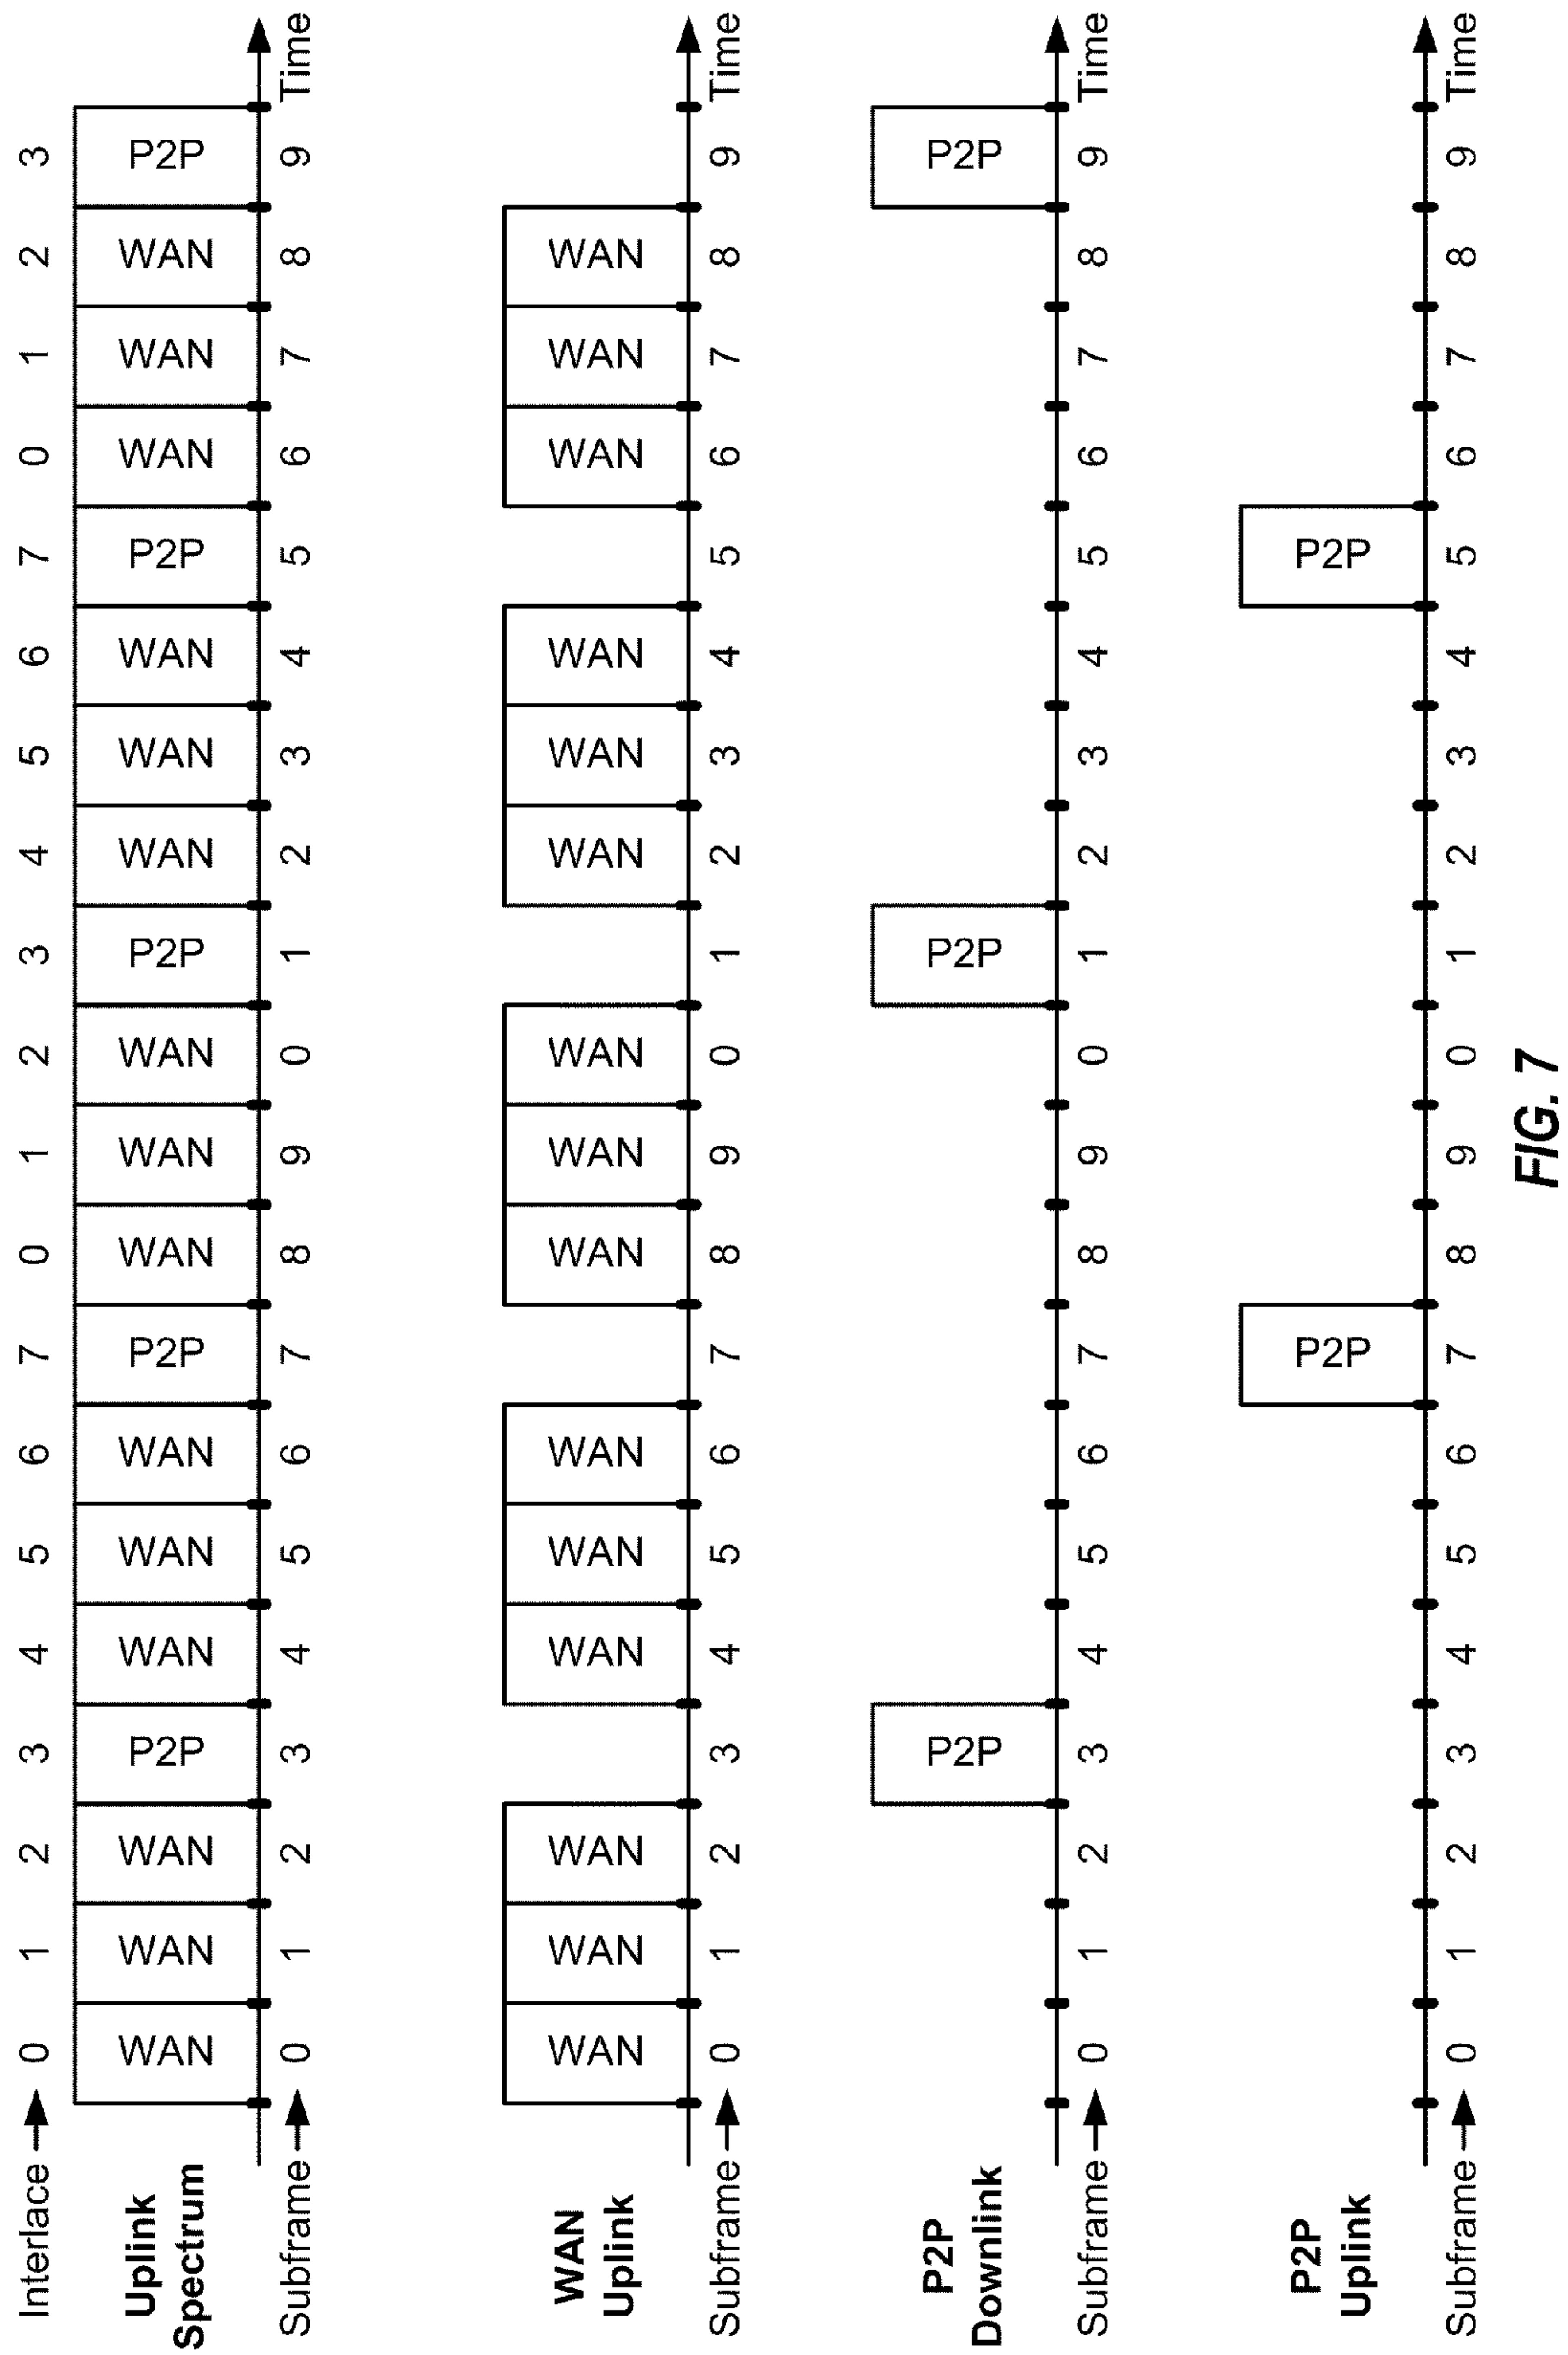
Interlace → 0 1 2 3 4 5 6 7 0 1 2 3 4 5 6 7 0 1 2 3

Uplink Spectrum

WAN WAN WAN P2P WAN WAN WAN P2P WAN WAN WAN P2P WAN WAN WAN P2P WAN WAN WAN P2P

Subframe → 0 1 2 3 4 5 6 7 8 9 0 1 2 3 4 5 6 7 8 9 Time

WAN Uplink

WAN WAN WAN WAN WAN WAN WAN WAN WAN WAN WAN WAN WAN WAN WAN

Subframe → 0 1 2 3 4 5 6 7 8 9 0 1 2 3 4 5 6 7 8 9 Time

P2P Downlink

P2P P2P P2P

Subframe → 0 1 2 3 4 5 6 7 8 9 0 1 2 3 4 5 6 7 8 9 Time

P2P Uplink

P2P P2P

Subframe → 0 1 2 3 4 5 6 7 8 9 0 1 2 3 4 5 6 7 8 9 Time

FIG. 7